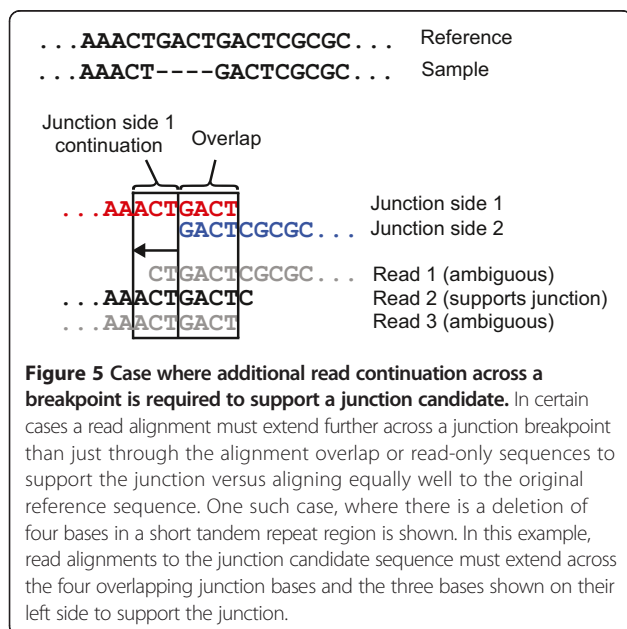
...AAACTGACTGACTCGCGC... Reference
...AAACT----GACTCGCGC... Sample

Junction side 1 continuation

Overlap

...AAACTGACT Junction side 1
GACTCGCGC... Junction side 2

CTGACTCGCGC... Read 1 (ambiguous)
...AAACTGACTC Read 2 (supports junction)
...AAACTGACT Read 3 (ambiguous)

**Figure 5 Case where additional read continuation across a breakpoint is required to support a junction candidate.** In certain cases a read alignment must extend further across a junction breakpoint than just through the alignment overlap or read-only sequences to support the junction versus aligning equally well to the original reference sequence. One such case, where there is a deletion of four bases in a short tandem repeat region is shown. In this example, read alignments to the junction candidate sequence must extend across the four overlapping junction bases and the three bases shown on their left side to support the junction.